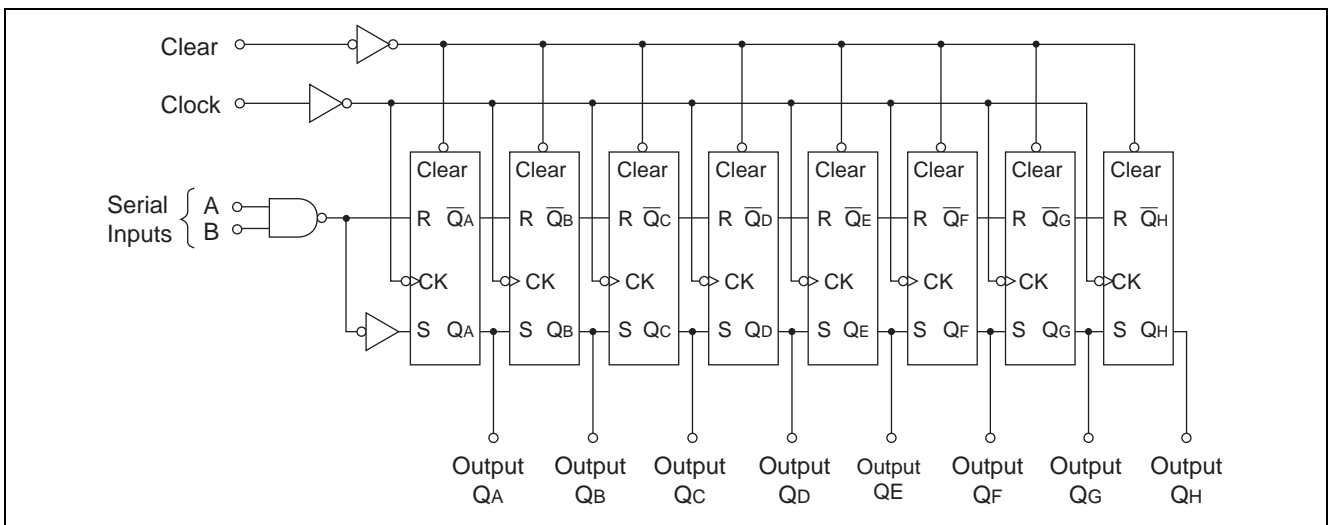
Clear

Clock

Serial Inputs A B

Clear R $\overline{Q}_A$ CK S $Q_A$

Clear R $\overline{Q}_B$ CK S $Q_B$

Clear R $\overline{Q}_C$ CK S $Q_C$

Clear R $\overline{Q}_D$ CK S $Q_D$

Clear R $\overline{Q}_E$ CK S $Q_E$

Clear R $\overline{Q}_F$ CK S $Q_F$

Clear R $\overline{Q}_G$ CK S $Q_G$

Clear R $\overline{Q}_H$ CK S $Q_H$

Output $Q_A$ Output $Q_B$ Output $Q_C$ Output $Q_D$ Output QE Output $Q_F$ Output $Q_G$ Output $Q_H$